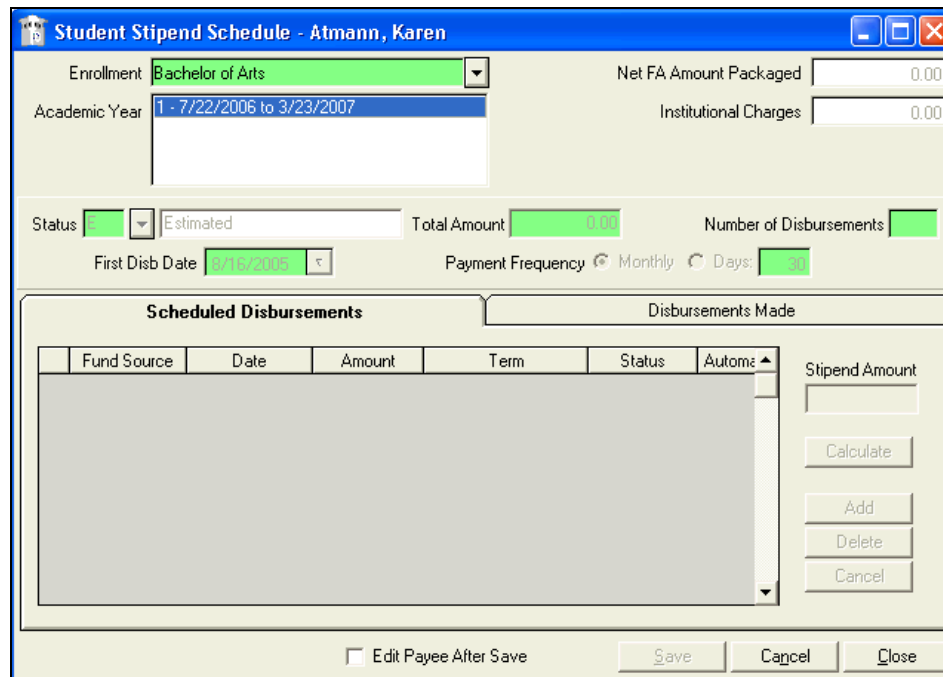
Student Stipend Schedule - Atmann, Karen

Enrollment Bachelor of Arts

Net FA Amount Packaged 0.00

Academic Year 1 - 7/22/2006 to 3/23/2007

Institutional Charges 0.00

Status E Estimated

Total Amount 0.00

Number of Disbursements

First Disb Date 8/16/2005

Payment Frequency Monthly Days: 30

Scheduled Disbursements

Disbursements Made

| | Fund Source | Date | Amount | Term | Status | Automa |
|---|---|---|---|---|---|---|

Stipend Amount

Calculate

Add

Delete

Cancel

Edit Payee After Save

Save

Cancel

Close